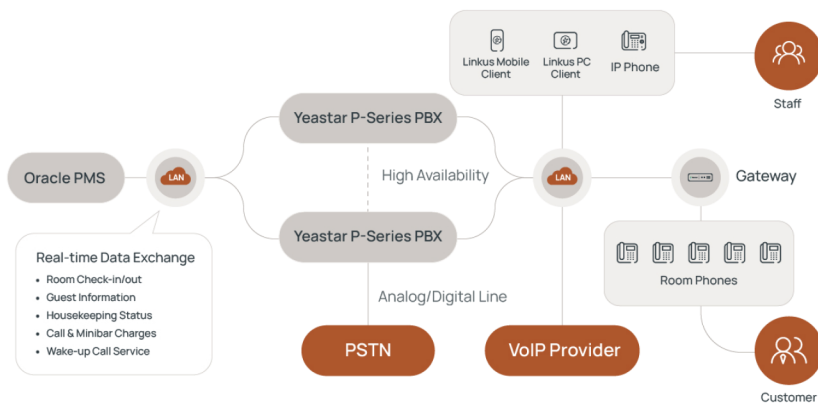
Linkus Mobile Client

Linkus PC Client

IP Phone

Staff

Yeastar P-Series PBX

Oracle PMS

LAN

High Availability

LAN

Gateway

Yeastar P-Series PBX

Real-time Data Exchange

- Room Check-in/out
- Guest Information
- Housekeeping Status
- Call & Minibar Charges
- Wake-up Call Service

Analog/Digital Line

Room Phones

PSTN

VoIP Provider

Customer